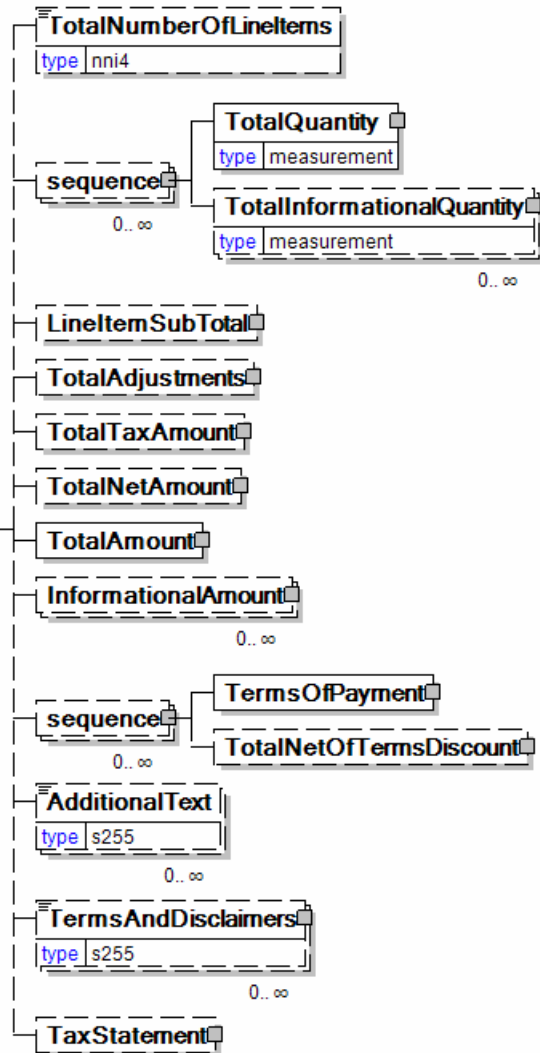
TotalNumberOfLineItems
type nni4

sequence
0.. ∞

TotalQuantity
type measurement

TotalInformationalQuantity
type measurement
0.. ∞

LineItemSubTotal

TotalAdjustments

TotalTaxAmount

TotalNetAmount

TotalAmount

InformationalAmount
0.. ∞

sequence
0.. ∞

TermsOfPayment

TotalNetOfTermsDiscount

AdditionalText
type s255
0.. ∞

TermsAndDisclaimers
type s255
0.. ∞

TaxStatement